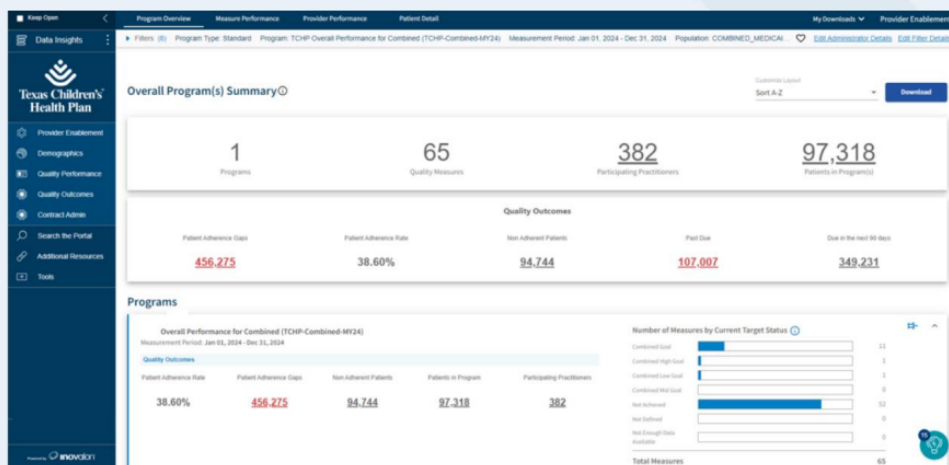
Keep Open

Data Insights

Texas Children's Health Plan

Provider Enablement
Demographics
Quality Performance
Quality Outcomes
Contract Admin
Search the Portal
Additional Resources
Tools

Powered by inovalon

Program Overview | Measure Performance | Provider Performance | Patient Detail

My Downloads | Provider Enablement

Filters (6) Program Type: Standard Program: TCHP Overall Performance for Combined (TCHP-Combined-MY24) Measurement Period: Jan 01, 2024 - Dec 31, 2024 Population: COMBINED_MEDICAI... Edit Administrator Details Edit Filter Details

Overall Program(s) Summary

Customize Layout
Sort A-Z
Download

| 1 | 65 | 382 | 97,318 |
|---|---|---|---|
| Programs | Quality Measures | Participating Practitioners | Patients in Program(s) |

Quality Outcomes

| Patient Adherence Gaps | Patient Adherence Rate | Non Adherent Patients | Past Due | Due in the next 90 days |
|---|---|---|---|---|
| 456,275 | 38.60% | 94,744 | 107,007 | 349,231 |

Programs

Overall Performance for Combined (TCHP-Combined-MY24)
Measurement Period: Jan 01, 2024 - Dec 31, 2024

Quality Outcomes

| Patient Adherence Rate | Patient Adherence Gaps | Non Adherent Patients | Patients in Program | Participating Practitioners |
|---|---|---|---|---|
| 38.60% | 456,275 | 94,744 | 97,318 | 382 |

Number of Measures by Current Target Status

| Combined Goal | 11 |
|---|---|
| Combined High Goal | 1 |
| Combined Low Goal | 1 |
| Combined Mid Goal | 0 |
| Not Achieved | 52 |
| Not Defined | 0 |
| Not Enough Data Available | 0 |
| Total Measures | 65 |